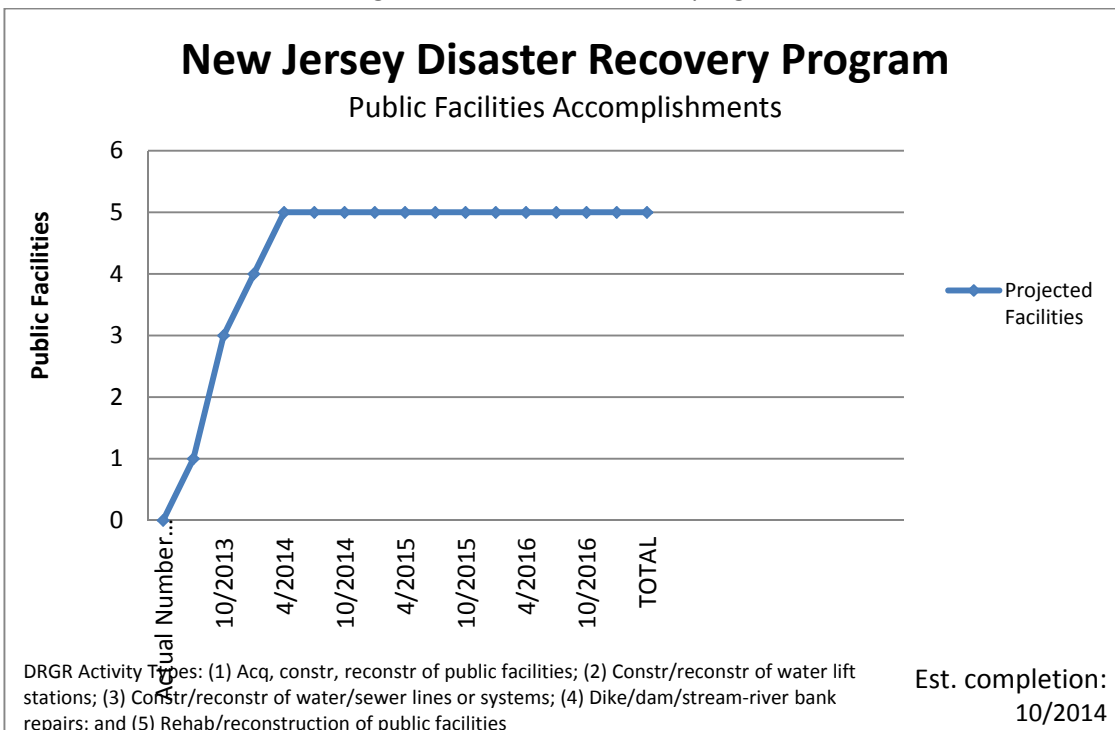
New Jersey Disaster Recovery Program

Public Facilities Accomplishments

Public Facilities

6
5
4
3
2
1
0

Actual Number...
10/2013
4/2014
10/2014
4/2015
10/2015
4/2016
10/2016
TOTAL

Projected Facilities

DRGR Activity Types: (1) Acq, constr, reconstr of public facilities; (2) Constr/reconstr of water lift stations; (3) Constr/reconstr of water/sewer lines or systems; (4) Dike/dam/stream-river bank repairs; and (5) Rehab/reconstruction of public facilities

Est. completion: 10/2014